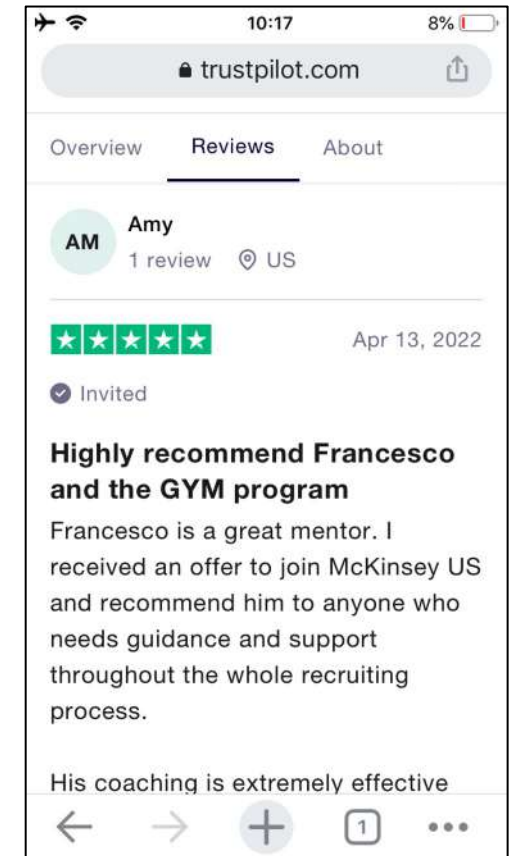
10:17
8%

trustpilot.com

Overview
Reviews
About

AM
Amy
1 review
US

Apr 13, 2022

Invited

Highly recommend Francesco and the GYM program

Francesco is a great mentor. I received an offer to join McKinsey US and recommend him to anyone who needs guidance and support throughout the whole recruiting process.

His coaching is extremely effective

1